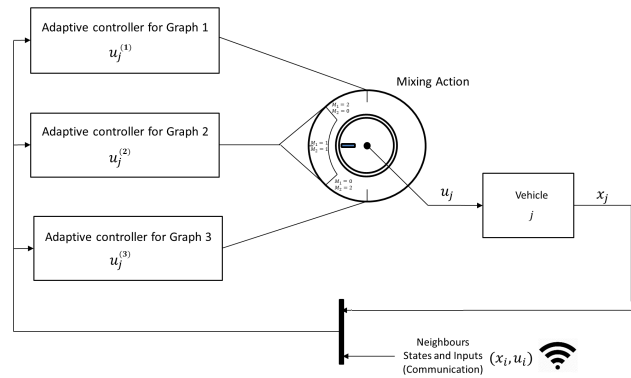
Adaptive controller for Graph 1
$u_j^{(1)}$

Adaptive controller for Graph 2
$u_j^{(2)}$

Adaptive controller for Graph 3
$u_j^{(3)}$

Mixing Action

$M_1 = 2$
$M_2 = 0$

$M_1 = 1$
$M_2 = 1$

$M_1 = 0$
$M_2 = 2$

$u_j$

Vehicle
$j$

$x_j$

Neighbours
States and Inputs
(Communication)
$(x_i, u_i)$